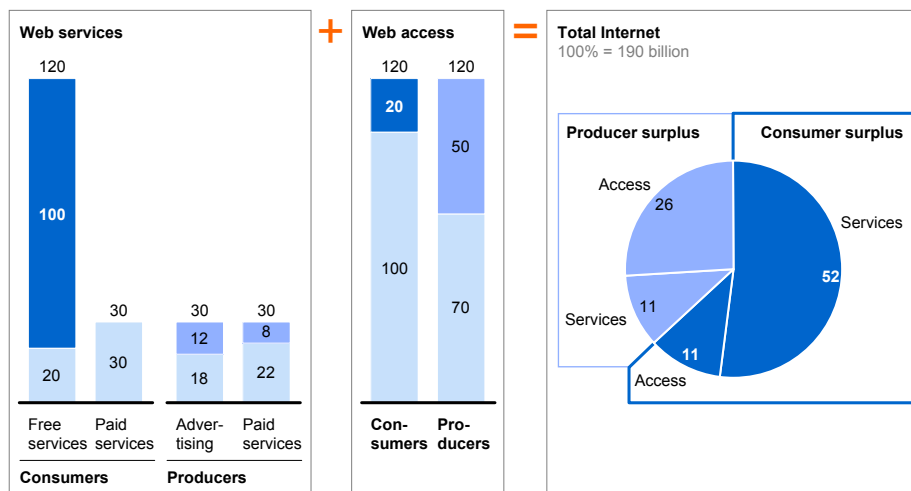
Web services

120

100

20

Free services

30

30

Paid services

Consumers

30

12

18

Advertising

30

8

22

Paid services

Producers

+

Web access

120

20

100

Consumers

120

50

70

Producers

=

Total Internet
100% = 190 billion

Producer surplus

Consumer surplus

Access
26

Services
11

11
Access

Services
52